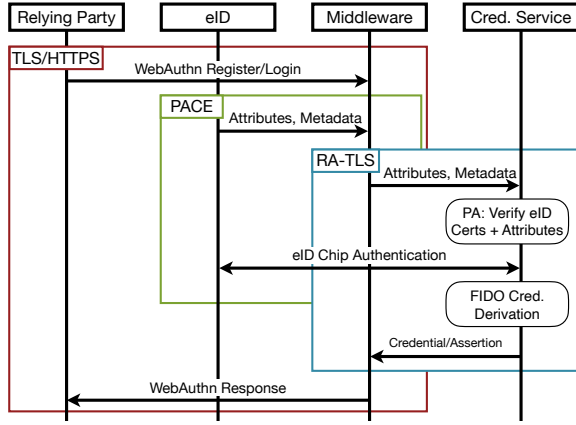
Relying Party
eID
Middleware
Cred. Service

TLS/HTTPS
WebAuthn Register/Login

PACE
Attributes, Metadata

RA-TLS
Attributes, Metadata

PA: Verify eID Certs + Attributes

eID Chip Authentication

FIDO Cred. Derivation

Credential/Assertion

WebAuthn Response